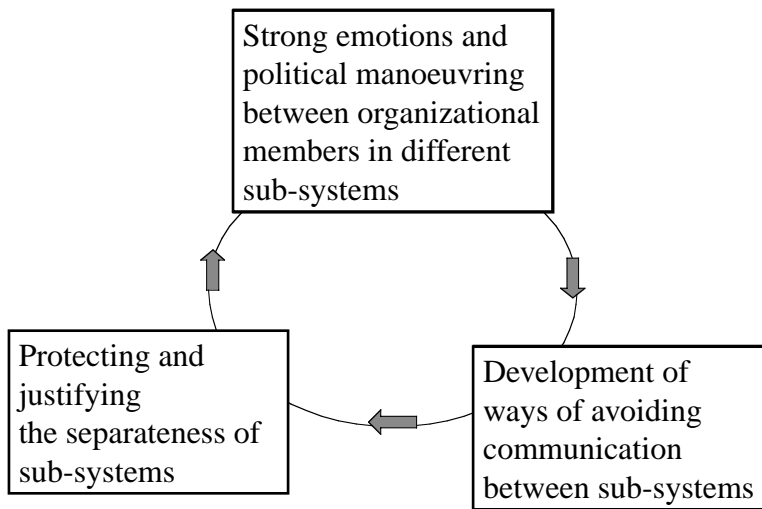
Strong emotions and political manoeuvring between organizational members in different sub-systems

Development of ways of avoiding communication between sub-systems

Protecting and justifying the separateness of sub-systems